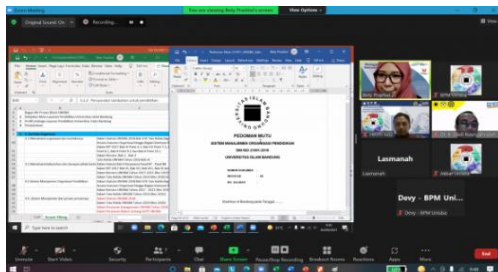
Zoom Meeting
You are viewing Rony Prasetia's screen
View Options
Original Sound: On
Recording...

PEDOMAN MUTU
SISTEM MANAJEMEN ORGANISASI PENDIDIKAN
ISO 21001:2018
UNIVERSITAS ISLAM BANDUNG

Rony Prasetia
BPM Unisba
Lasmanah
Lasmanah
Devy - BPM Uni...
Devy - BPM Unisba

Type here to search

Unmute
Start Video
Security
Participants
Chat
Share Screen
Pause/Stop Recording
Breakout Rooms
Reactions
Apps
More
End